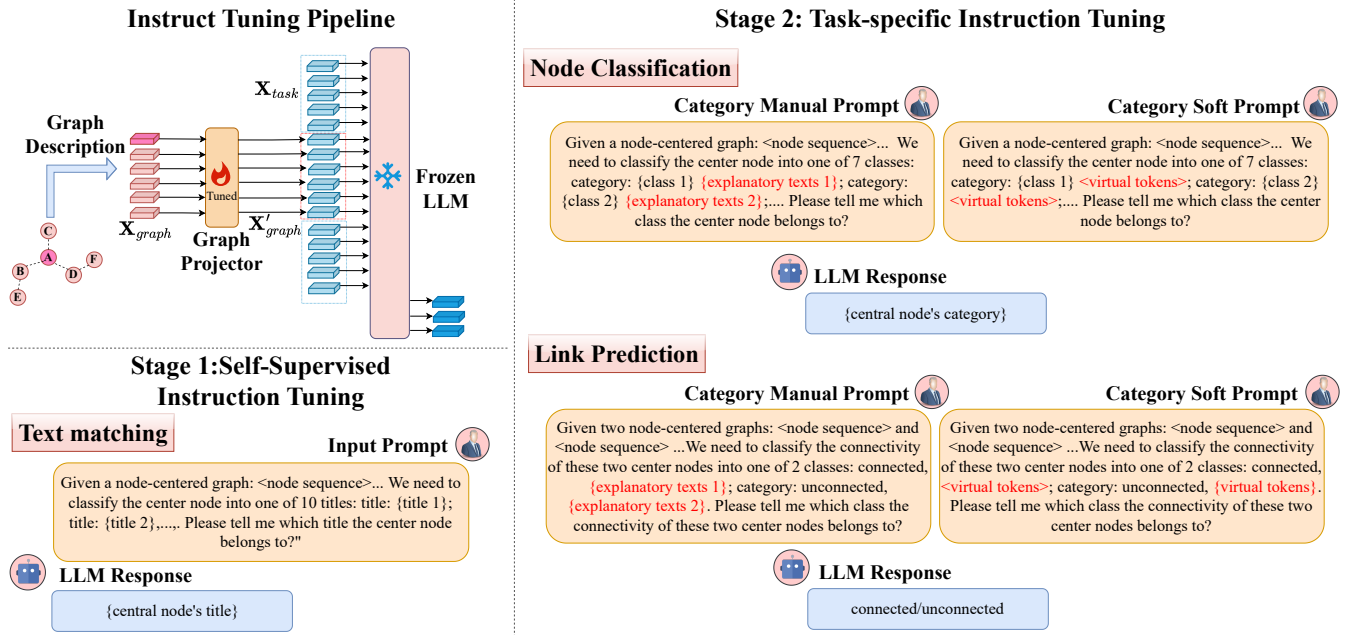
Instruct Tuning Pipeline

Graph Description

$\mathbf{X}_{task}$

Tuned

Frozen LLM

$\mathbf{X}_{graph}$

Graph Projector

$\mathbf{X}'_{graph}$

C
A
B
D
F
E

Stage 1:Self-Supervised Instruction Tuning

Text matching

Input Prompt

Given a node-centered graph: <node sequence>... We need to classify the center node into one of 10 titles: title: {title 1}; title: {title 2},...,. Please tell me which title the center node belongs to?"

LLM Response

{central node's title}

Stage 2: Task-specific Instruction Tuning

Node Classification

Category Manual Prompt

Given a node-centered graph: <node sequence>... We need to classify the center node into one of 7 classes: category: {class 1} {explanatory texts 1}; category: {class 2} {explanatory texts 2};.... Please tell me which class the center node belongs to?

Category Soft Prompt

Given a node-centered graph: <node sequence>... We need to classify the center node into one of 7 classes: category: {class 1} <virtual tokens>; category: {class 2} <virtual tokens>;.... Please tell me which class the center node belongs to?

LLM Response

{central node's category}

Link Prediction

Category Manual Prompt

Given two node-centered graphs: <node sequence> and <node sequence> ...We need to classify the connectivity of these two center nodes into one of 2 classes: connected, {explanatory texts 1}; category: unconnected, {explanatory texts 2}. Please tell me which class the connectivity of these two center nodes belongs to?

Category Soft Prompt

Given two node-centered graphs: <node sequence> and <node sequence> ...We need to classify the connectivity of these two center nodes into one of 2 classes: connected, <virtual tokens>; category: unconnected, {virtual tokens}. Please tell me which class the connectivity of these two center nodes belongs to?

LLM Response

connected/unconnected